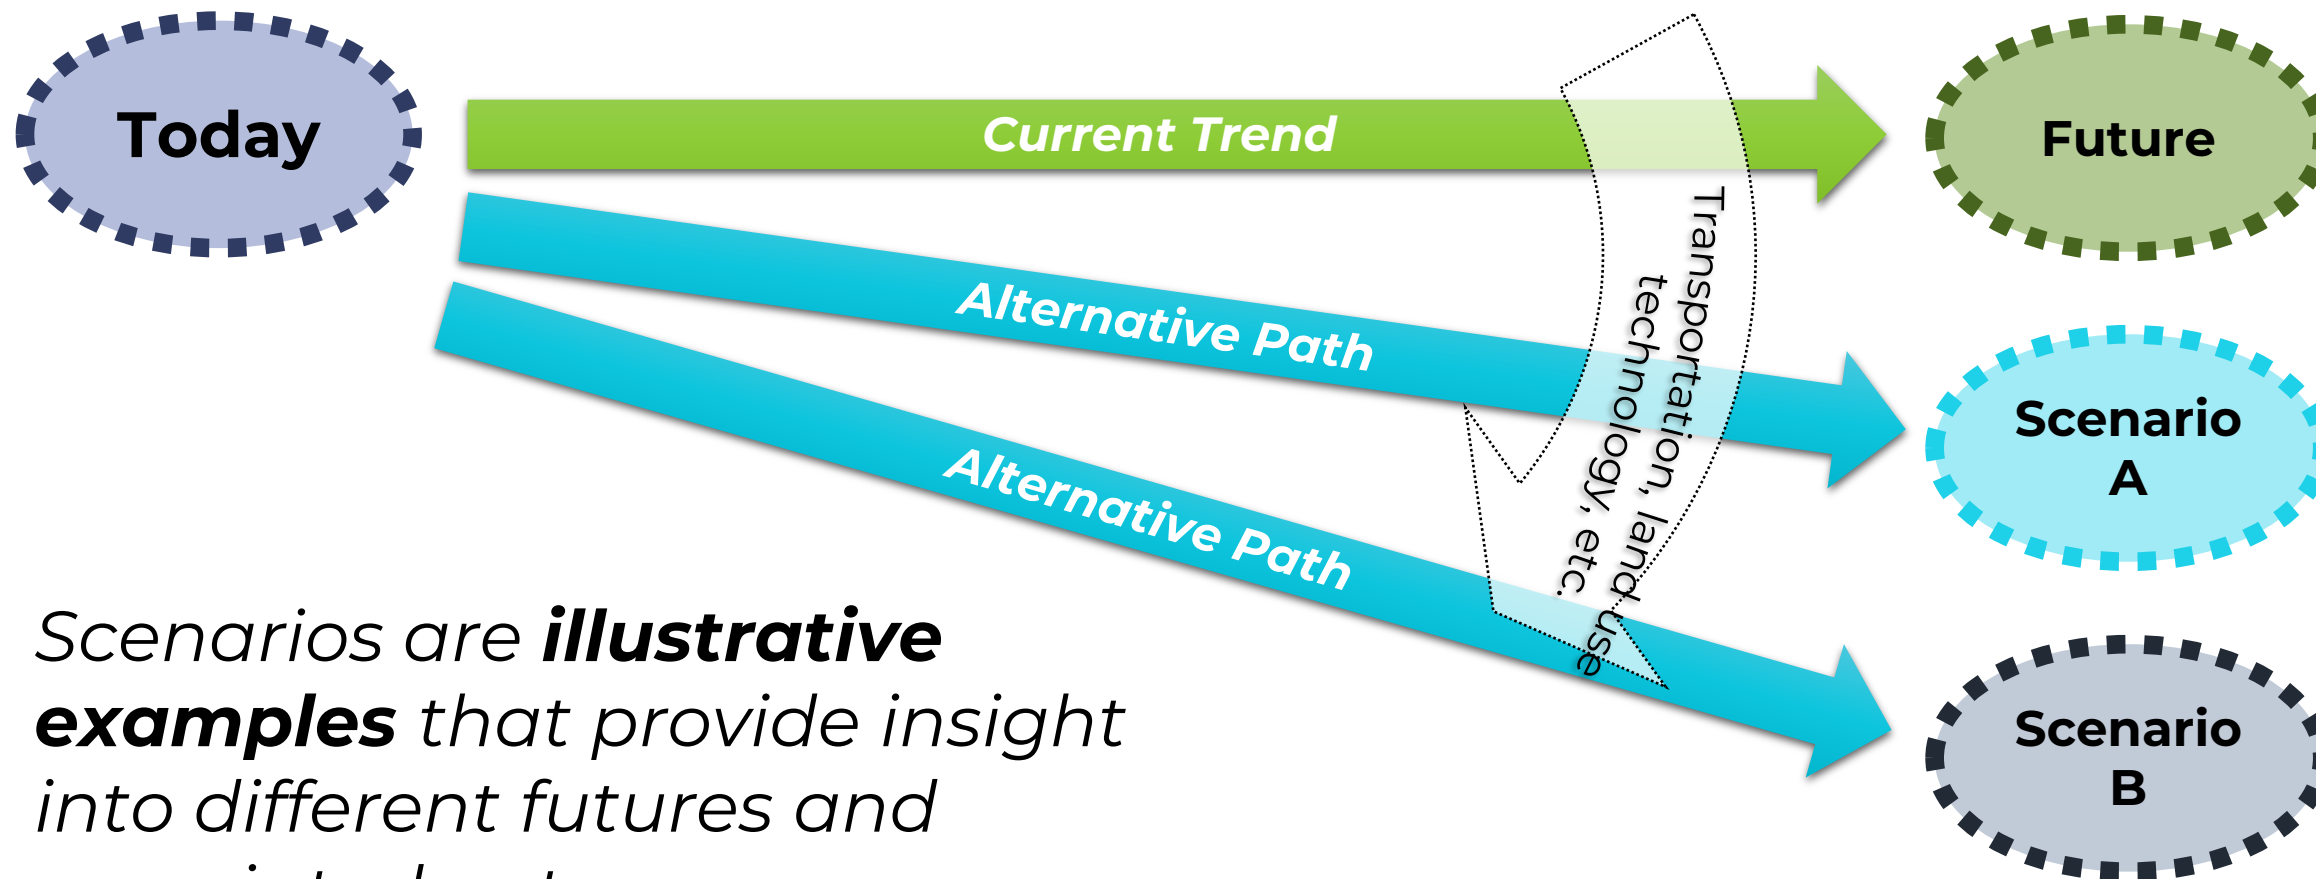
Today

Current Trend

Future

Alternative Path

Scenario A

Alternative Path

Scenario B

Transportation, land use technology, etc.

Scenarios are ***illustrative examples*** *that provide insight into different futures and* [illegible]